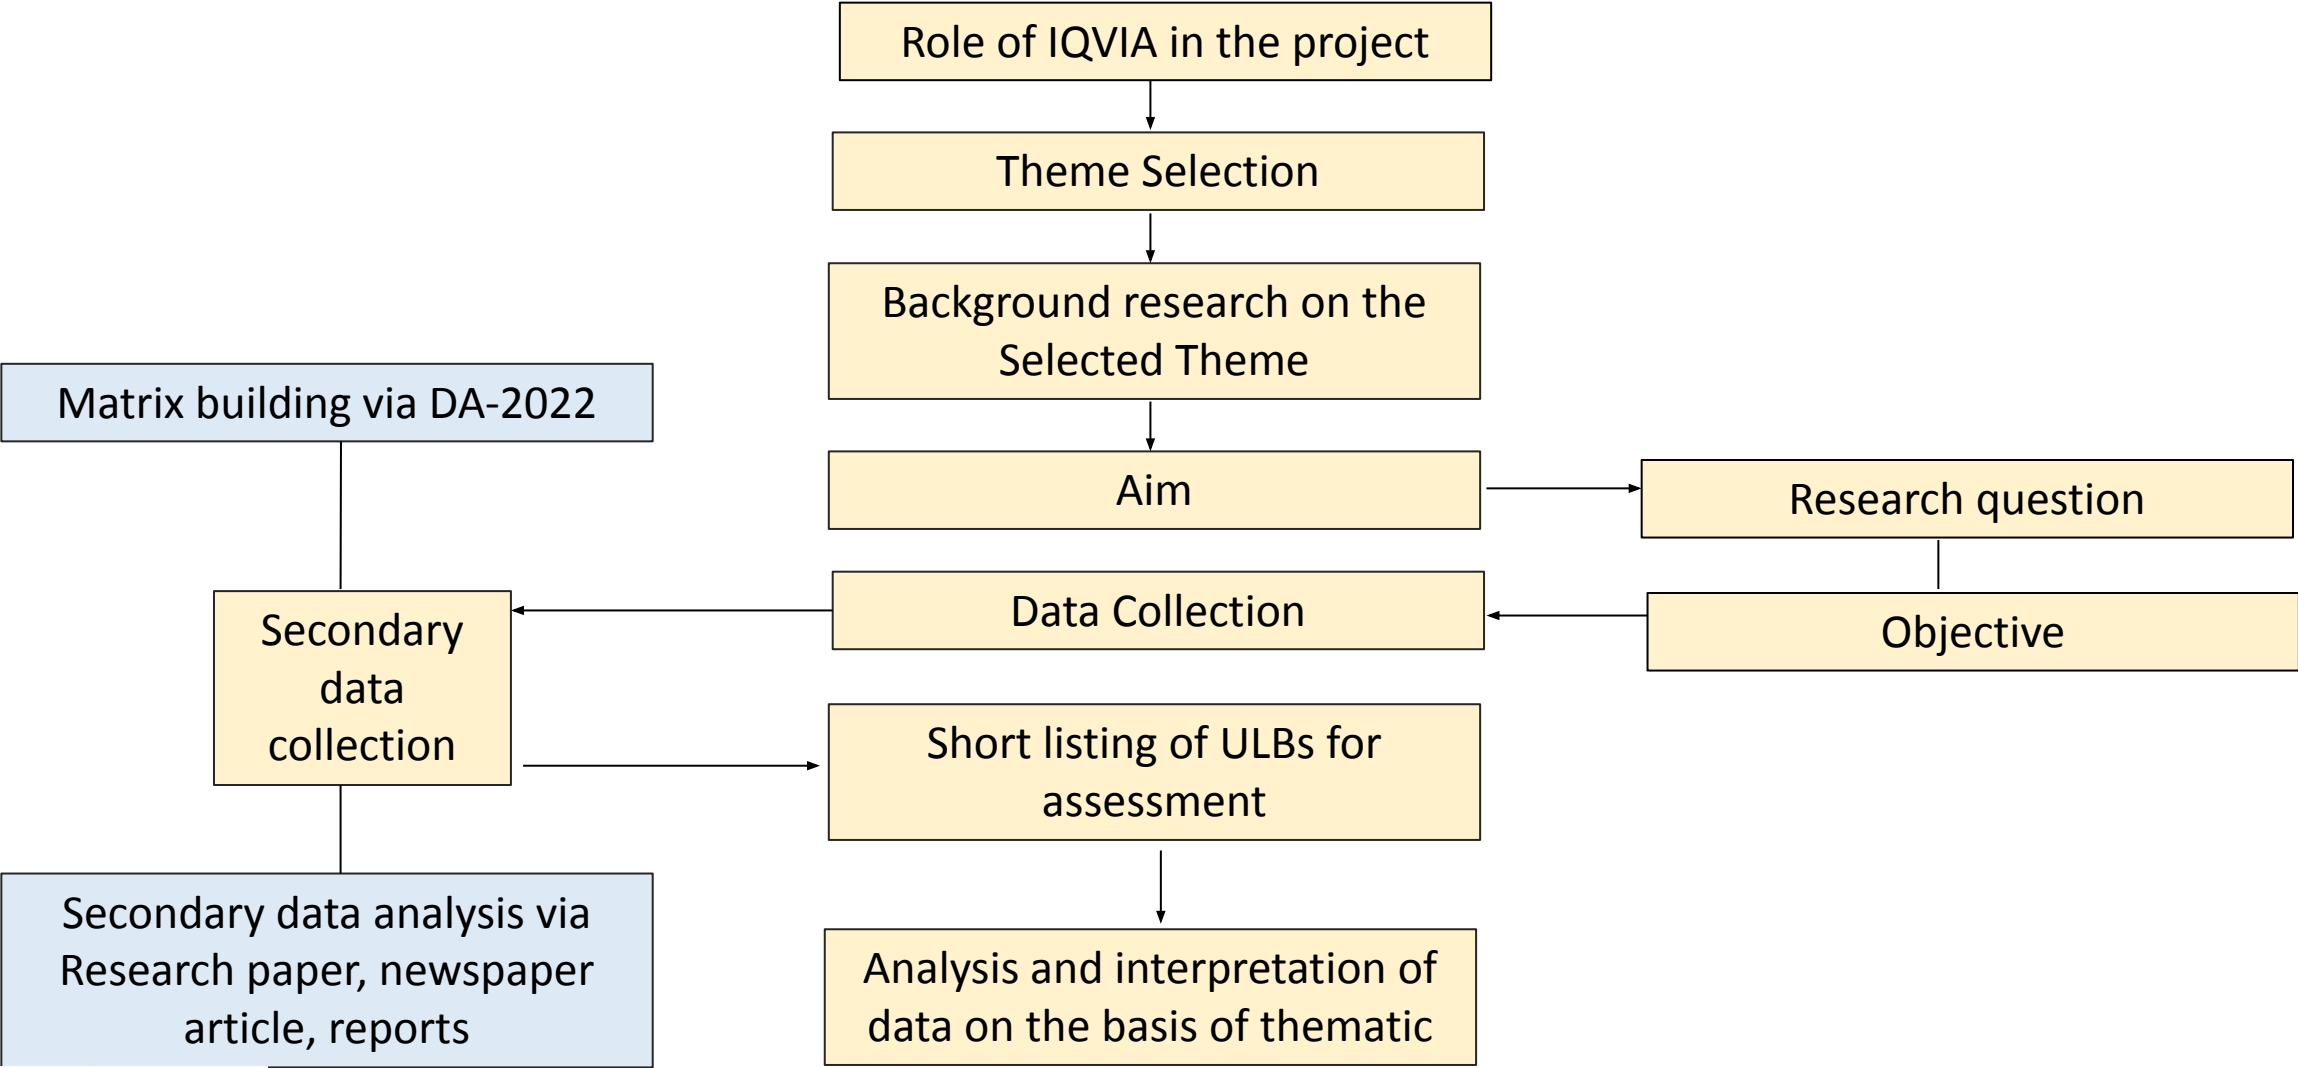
Role of IQVIA in the project

Theme Selection

Background research on the Selected Theme

Aim

Research question

Objective

Data Collection

Matrix building via DA-2022

Secondary data collection

Secondary data analysis via Research paper, newspaper article, reports

Short listing of ULBs for assessment

Analysis and interpretation of data on the basis of thematic